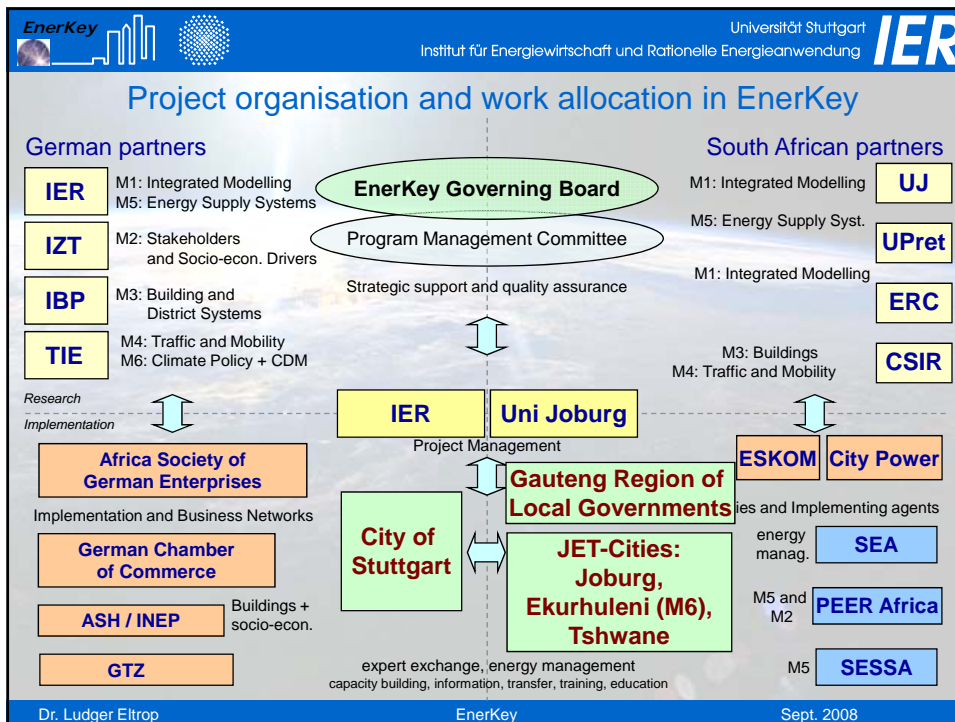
EnerKey

Universität Stuttgart
Institut für Energiewirtschaft und Rationelle Energieanwendung
IER

Project organisation and work allocation in EnerKey

German partners

South African partners

IER
M1: Integrated Modelling
M5: Energy Supply Systems

EnerKey Governing Board

M1: Integrated Modelling
UJ

IZT
M2: Stakeholders and Socio-econ. Drivers

Program Management Committee

M5: Energy Supply Syst.
UPret

M1: Integrated Modelling

IBP
M3: Building and District Systems

Strategic support and quality assurance

ERC

TIE
M4: Traffic and Mobility
M6: Climate Policy + CDM

M3: Buildings
M4: Traffic and Mobility
CSIR

Research
Implementation

IER
Uni Joburg
Project Management

ESKOM
City Power

Africa Society of German Enterprises

Gauteng Region of Local Governments

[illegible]ies and Implementing agents

Implementation and Business Networks

City of Stuttgart

energy manag.
SEA

German Chamber of Commerce

JET-Cities: Joburg, Ekurhuleni (M6), Tshwane

ASH / INEP
Buildings + socio-econ.

M5 and M2
PEER Africa

GTZ

expert exchange, energy management
capacity building, information, transfer, training, education

M5
SESSA

Dr. Ludger Eltrop
EnerKey
Sept. 2008